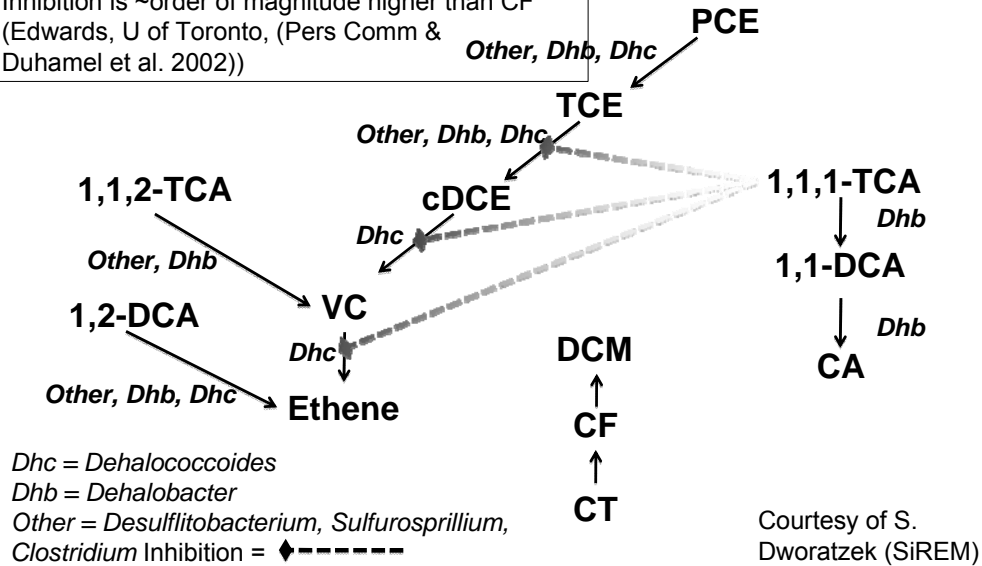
Inhibition is ~order of magnitude higher than CF (Edwards, U of Toronto, (Pers Comm & Duhamel et al. 2002))

PCE
Other, Dhb, Dhc
TCE
Other, Dhb, Dhc
1,1,1-TCA
Dhb
1,1-DCA
Dhb
CA
1,1,2-TCA
cDCE
Dhc
Other, Dhb
VC
1,2-DCA
Dhc
Other, Dhb, Dhc
Ethene
DCM
CF
CT

Dhc = Dehalococcoides
Dhb = Dehalobacter
Other = Desulflitobacterium, Sulfurosprillium, Clostridium Inhibition = ♦------

Courtesy of S. Dworatzek (SiREM)